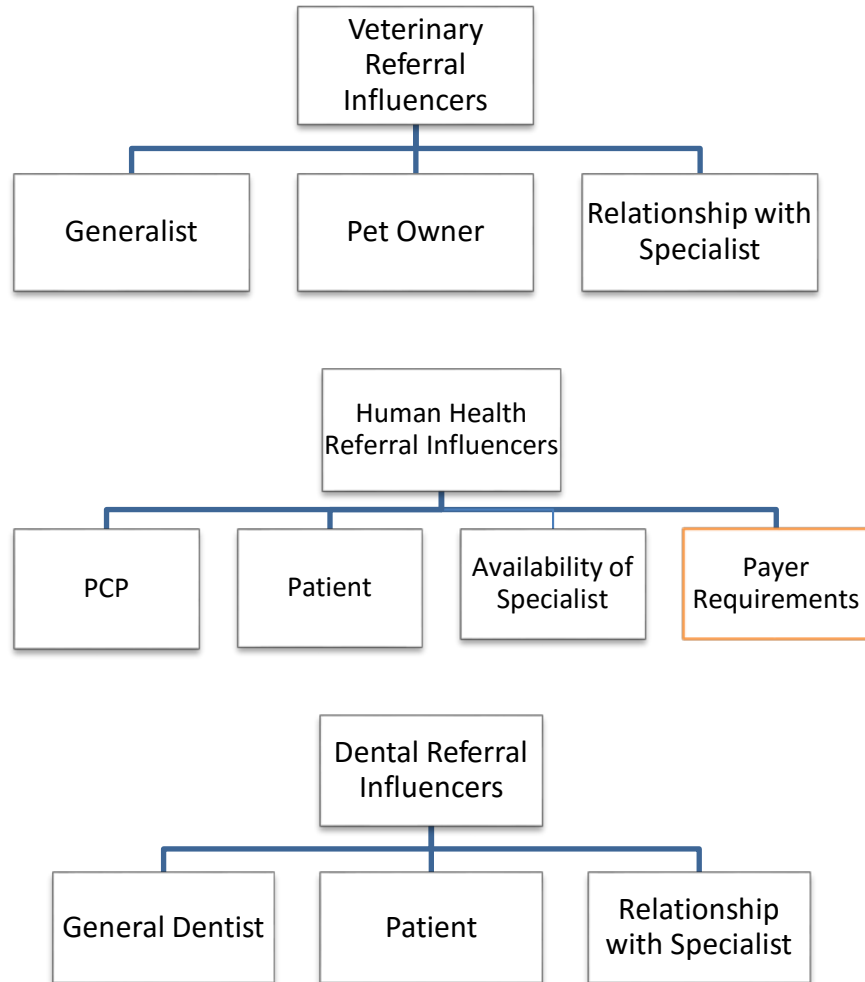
Veterinary Referral Influencers

Generalist

Pet Owner

Relationship with Specialist

Human Health Referral Influencers

PCP

Patient

Availability of Specialist

Payer Requirements

Dental Referral Influencers

General Dentist

Patient

Relationship with Specialist